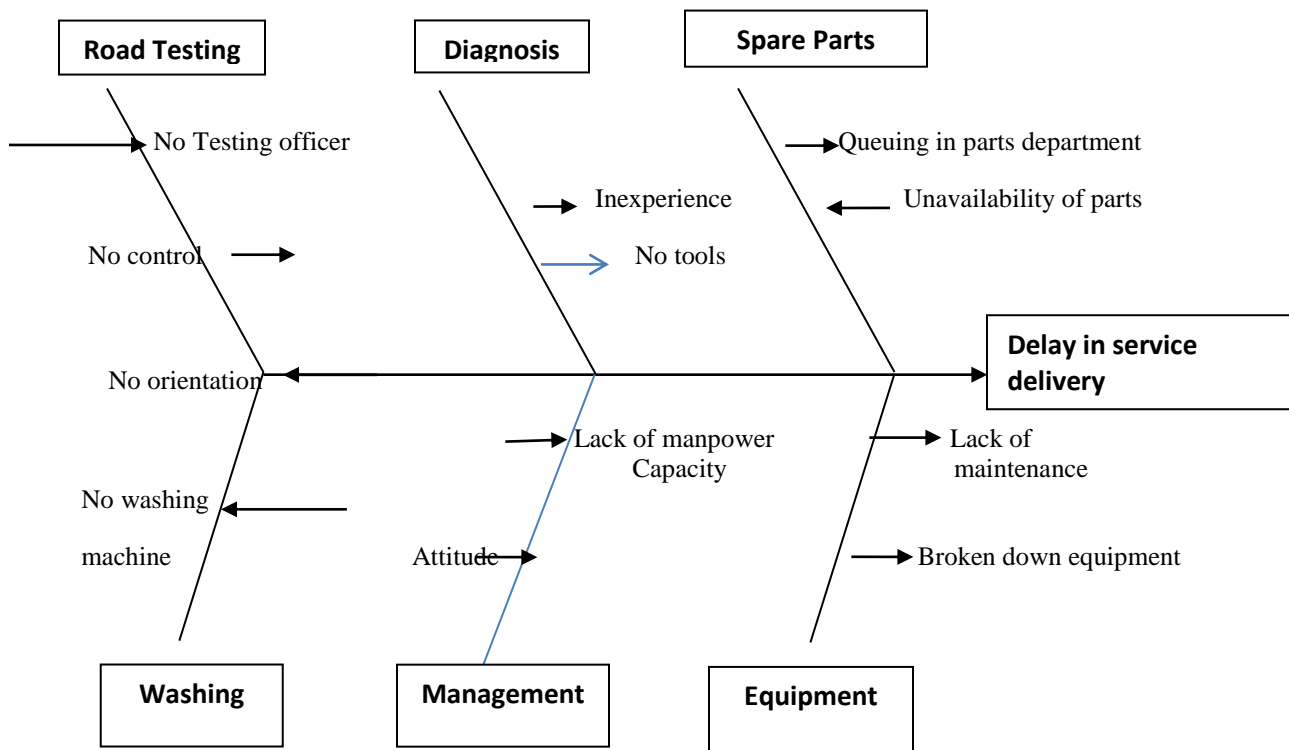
Road Testing

Diagnosis

Spare Parts

No Testing officer

Queuing in parts department

Inexperience

Unavailability of parts

No control

No tools

Delay in service delivery

No orientation

Lack of manpower Capacity

Lack of maintenance

No washing machine

Attitude

Broken down equipment

Washing

Management

Equipment